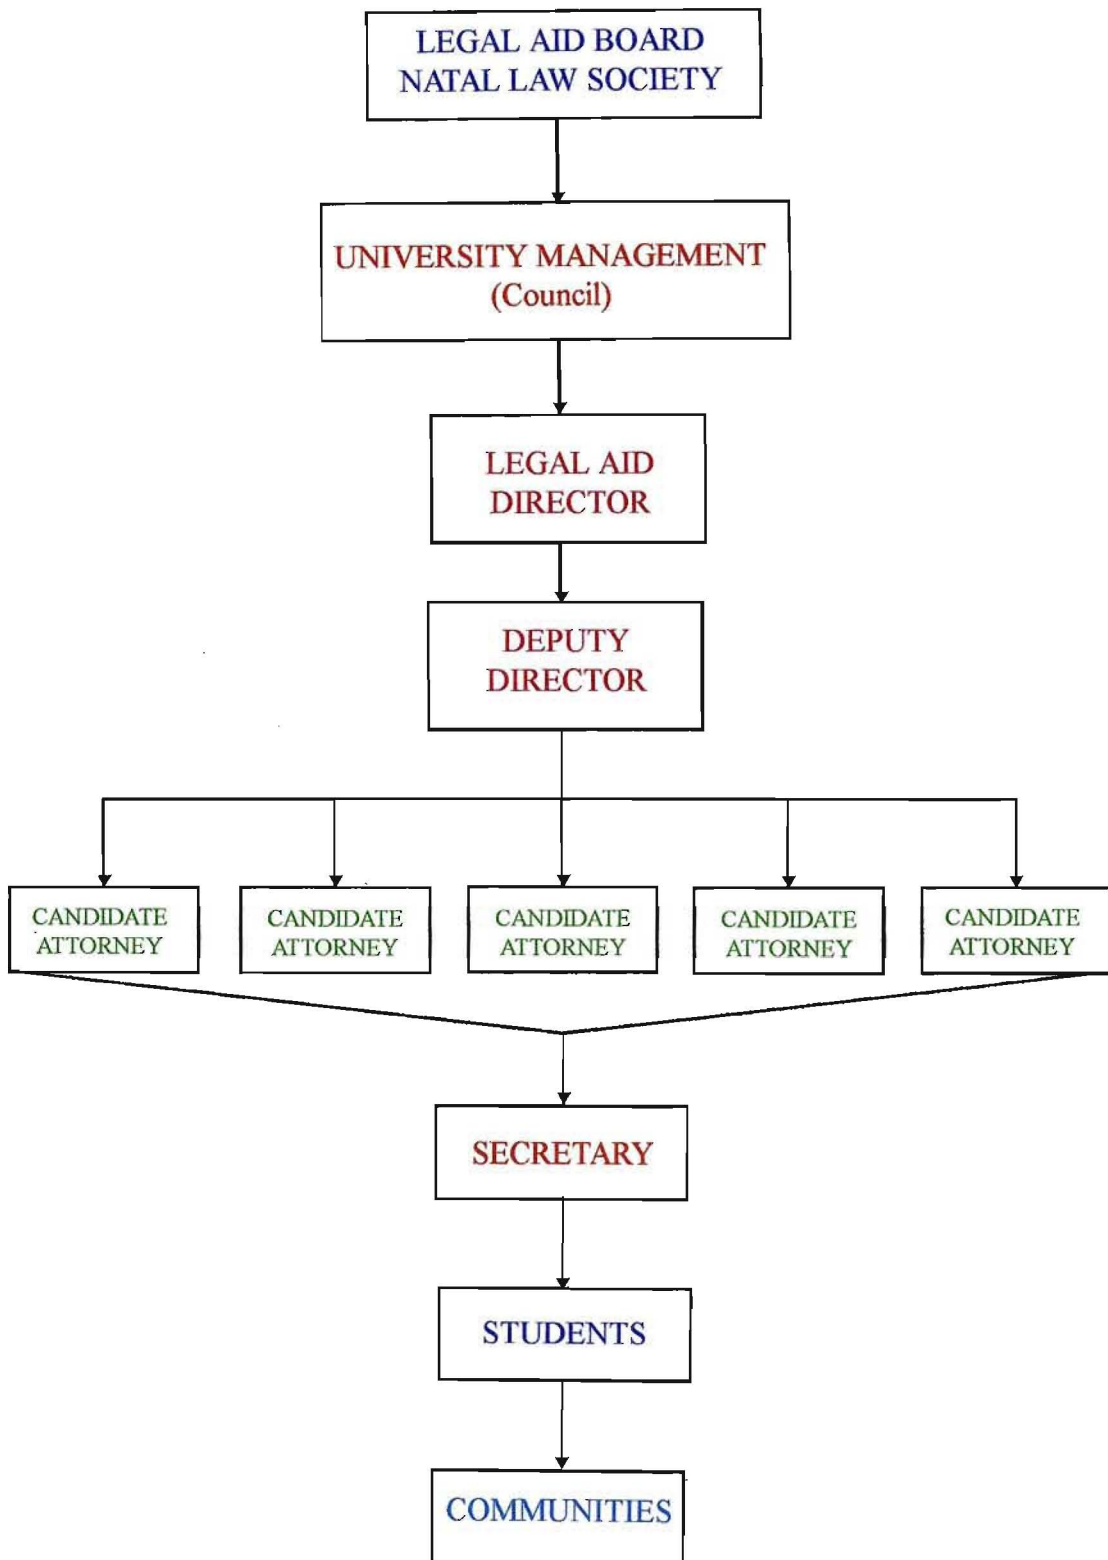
LEGAL AID BOARD
NATAL LAW SOCIETY

UNIVERSITY MANAGEMENT
(Council)

LEGAL AID
DIRECTOR

DEPUTY
DIRECTOR

CANDIDATE ATTORNEY

CANDIDATE ATTORNEY

CANDIDATE ATTORNEY

CANDIDATE ATTORNEY

CANDIDATE ATTORNEY

SECRETARY

STUDENTS

COMMUNITIES